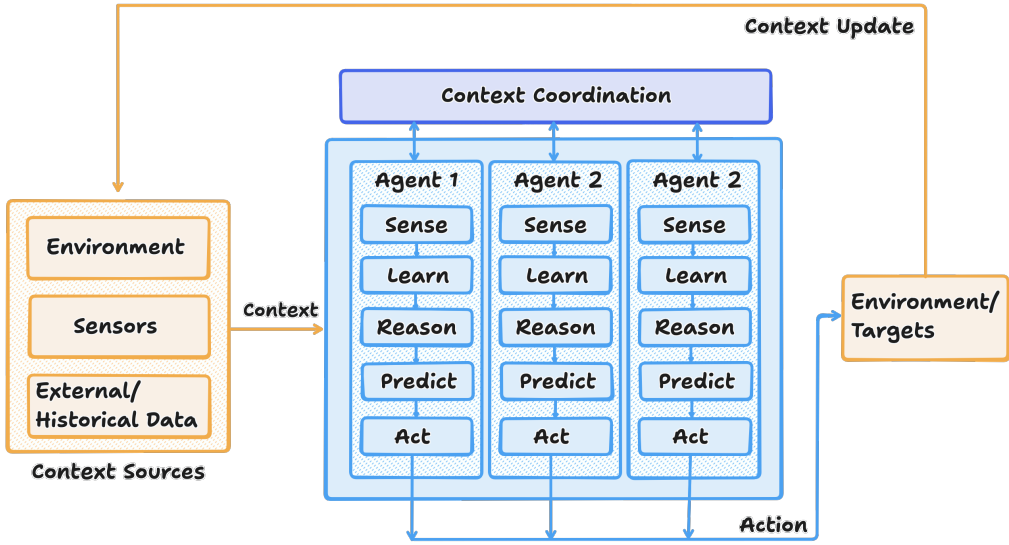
Context Update

Context Coordination

Environment

Sensors

External/ Historical Data

Context Sources

Context

Agent 1
Sense
Learn
Reason
Predict
Act

Agent 2
Sense
Learn
Reason
Predict
Act

Agent 2
Sense
Learn
Reason
Predict
Act

Environment/ Targets

Action